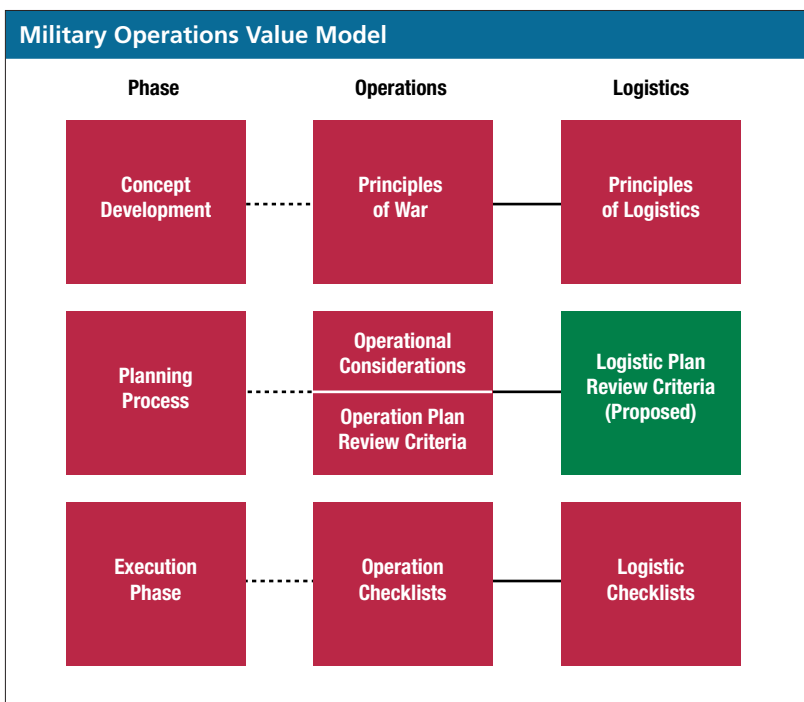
Military Operations Value Model

Phase

Operations

Logistics

Concept Development

Principles of War

Principles of Logistics

Planning Process

Operational Considerations

Operation Plan Review Criteria

Logistic Plan Review Criteria (Proposed)

Execution Phase

Operation Checklists

Logistic Checklists